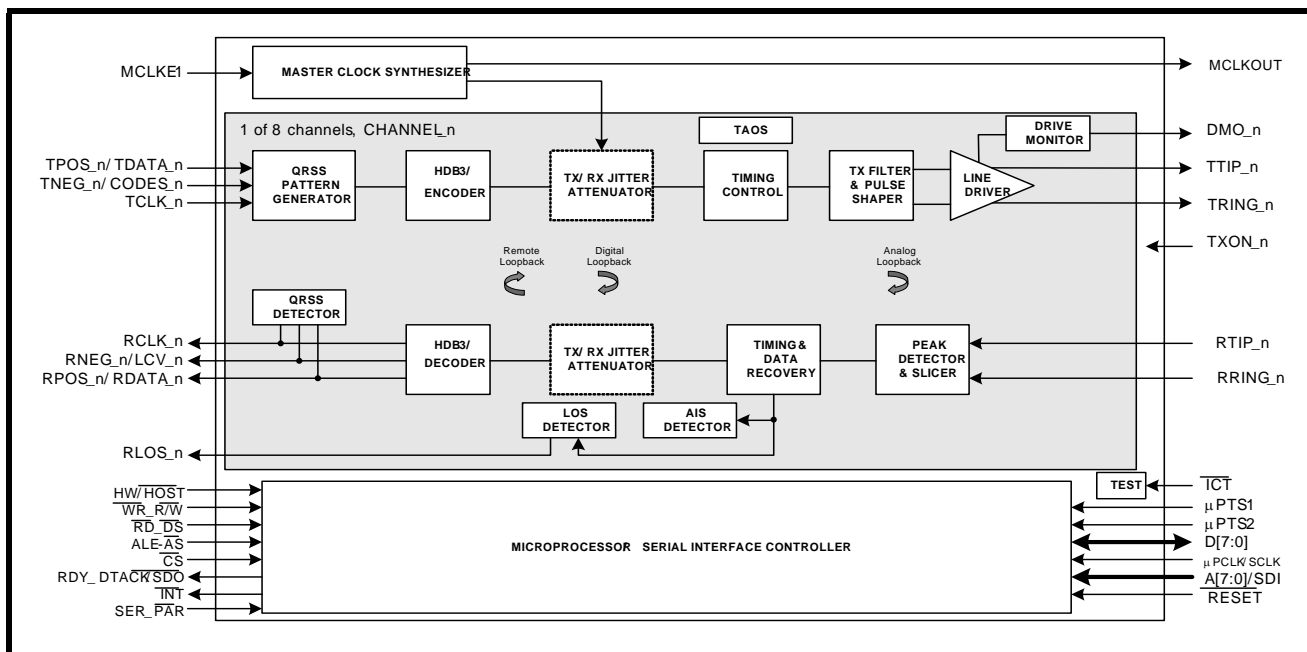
MCLKE1
MASTER CLOCK SYNTHESIZER
MCLKOUT
1 of 8 channels, CHANNEL_n
TAOS
DRIVE MONITOR
DMO_n
TPOS_n/ TDATA_n
TNEG_n/ CODES_n
TCLK_n
QRSS PATTERN GENERATOR
HDB3/ ENCODER
TX/ RX JITTER ATTENUATOR
TIMING CONTROL
TX FILTER & PULSE SHAPER
LINE DRIVER
TTIP_n
TRING_n
Remote Loopback
Digital Loopback
Analog Loopback
TXON_n
QRSS DETECTOR
RCLK_n
RNEG_n/ LCV_n
RPOS_n/ RDATA_n
HDB3/ DECODER
TX/ RX JITTER ATTENUATOR
TIMING & DATA RECOVERY
PEAK DETECTOR & SLICER
RTIP_n
RRING_n
LOS DETECTOR
AIS DETECTOR
RLOS_n
$HW/\overline{HOST}$
$\overline{WR}\_R/\overline{W}$
$\overline{RD}\_\overline{DS}$
$ALE\text{-}\overline{AS}$
$\overline{CS}$
$RDY\_DTACK/\overline{SDO}$
$\overline{INT}$
$SER\_\overline{PAR}$
MICROPROCESSOR SERIAL INTERFACE CONTROLLER
TEST
$\overline{ICT}$
μ PTS1
μ PTS2
D[7:0]
μ PCLK/ SCLK
A[7:0]/SDI
$\overline{RESET}$